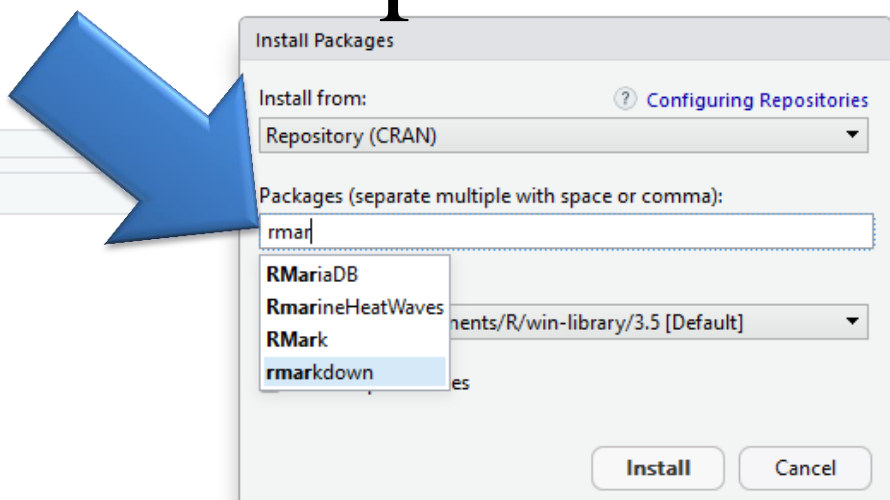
Install Packages

Install from:

? Configuring Repositories

Repository (CRAN)

Packages (separate multiple with space or comma):

rmar

RMariaDB
RmarineHeatWaves
RMark
rmarkdown

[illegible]ments/R/win-library/3.5 [Default]

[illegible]es

Install

Cancel